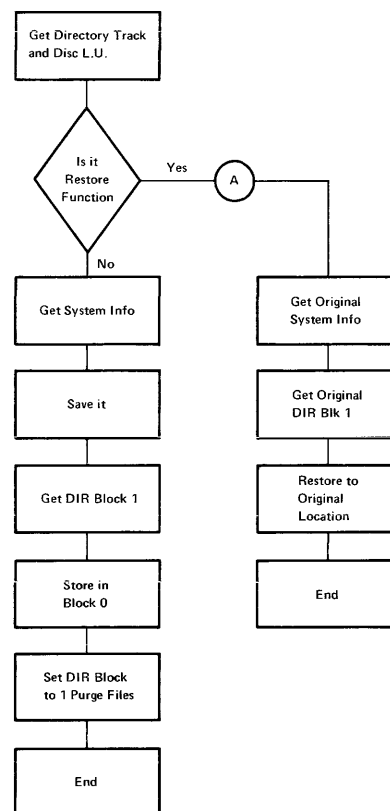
Get Directory Track and Disc L.U.

Is it Restore Function

Yes

A

No

Get System Info

Save it

Get DIR Block 1

Store in Block 0

Set DIR Block to 1 Purge Files

End

Get Original System Info

Get Original DIR Blk 1

Restore to Original Location

End